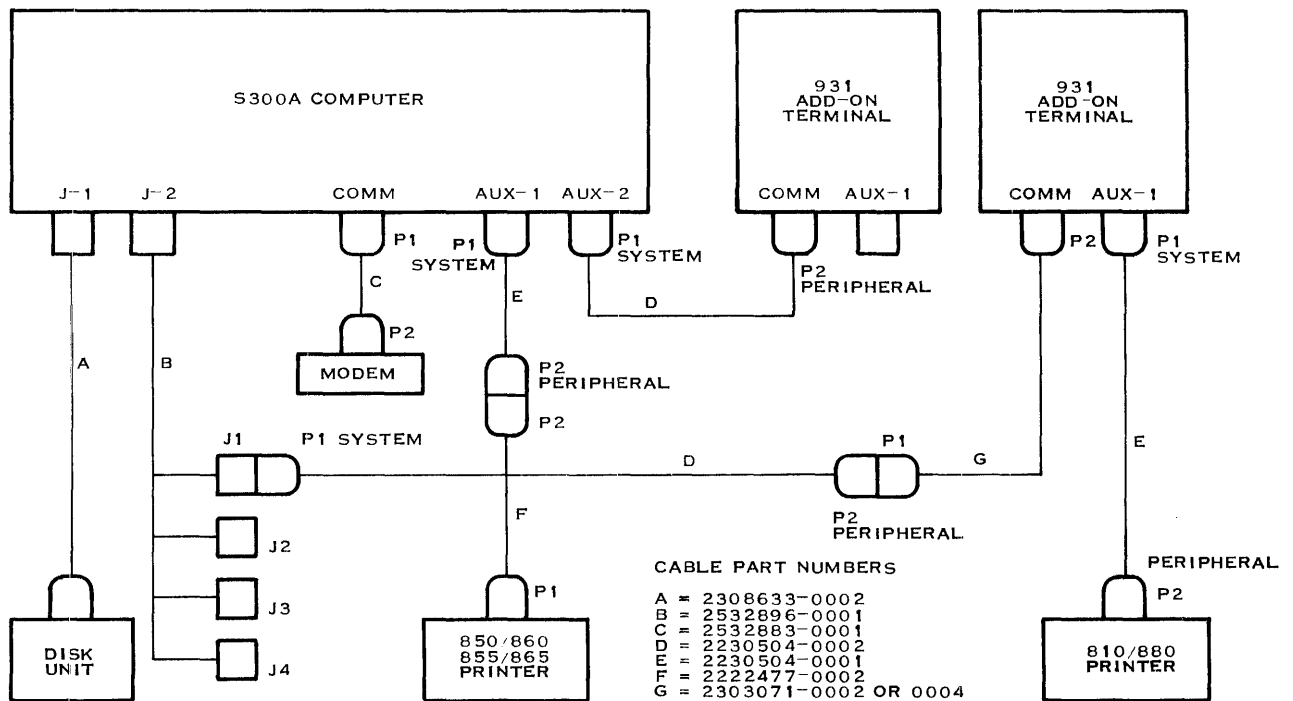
S300A COMPUTER

931 ADD-ON TERMINAL

931 ADD-ON TERMINAL

J-1 J-2 COMM AUX-1 AUX-2

COMM AUX-1

COMM AUX-1

P1

P1 SYSTEM

P1 SYSTEM

P2 PERIPHERAL

P2

P1 SYSTEM

C

E

D

A

B

P2

MODEM

P2 PERIPHERAL

P2

J1

P1 SYSTEM

D

P1

G

E

F

J2

J3

J4

P2 PERIPHERAL

CABLE PART NUMBERS

PERIPHERAL

P1

P2

A = 2308633-0002
B = 2532896-0001
C = 2532883-0001
D = 2230504-0002
E = 2230504-0001
F = 2222477-0002
G = 2303071-0002 OR 0004

DISK UNIT

850/860 855/865 PRINTER

810/880 PRINTER